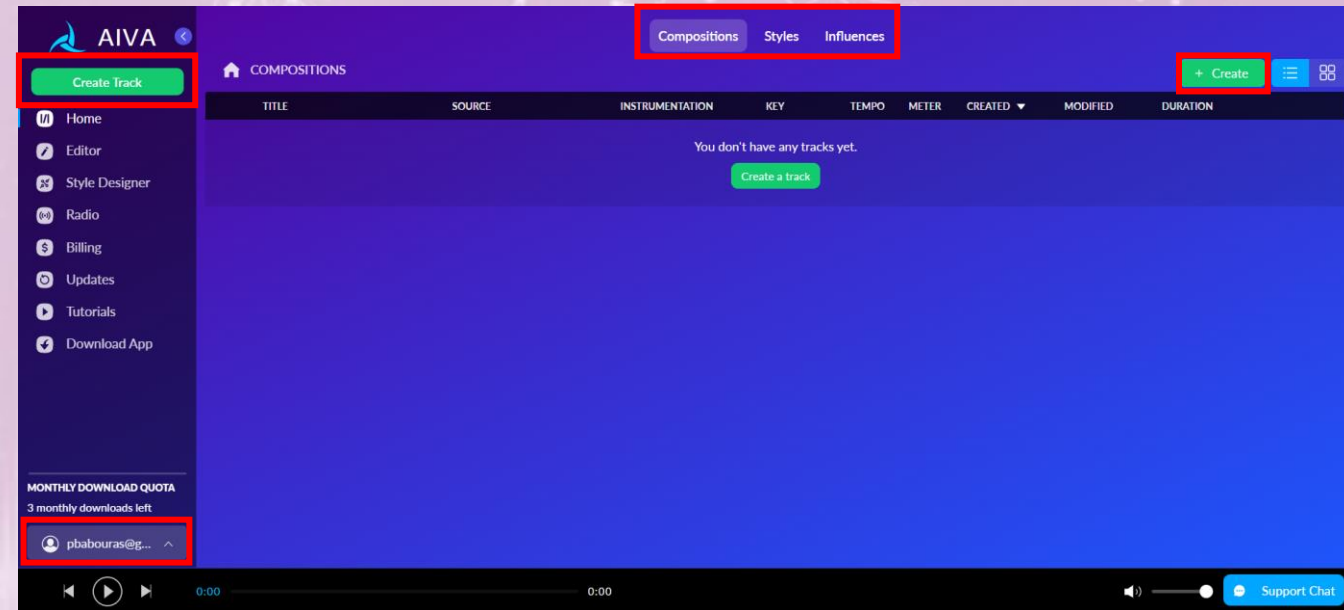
AIVA

Create Track

Home
Editor
Style Designer
Radio
Billing
Updates
Tutorials
Download App

MONTHLY DOWNLOAD QUOTA
3 monthly downloads left

pbabouras@g...

Compositions Styles Influences

COMPOSITIONS

+ Create

| TITLE | SOURCE | INSTRUMENTATION | KEY | TEMPO | METER | CREATED ▼ | MODIFIED | DURATION |
|---|---|---|---|---|---|---|---|---|

You don't have any tracks yet.

Create a track

0:00 0:00

Support Chat